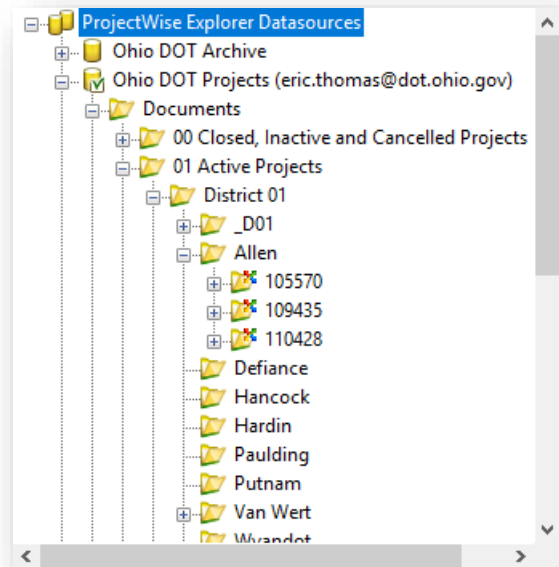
ProjectWise Explorer Datasources
Ohio DOT Archive
Ohio DOT Projects (eric.thomas@dot.ohio.gov)
Documents
00 Closed, Inactive and Cancelled Projects
01 Active Projects
District 01
_D01
Allen
105570
109435
110428
Defiance
Hancock
Hardin
Paulding
Putnam
Van Wert
Wyandot